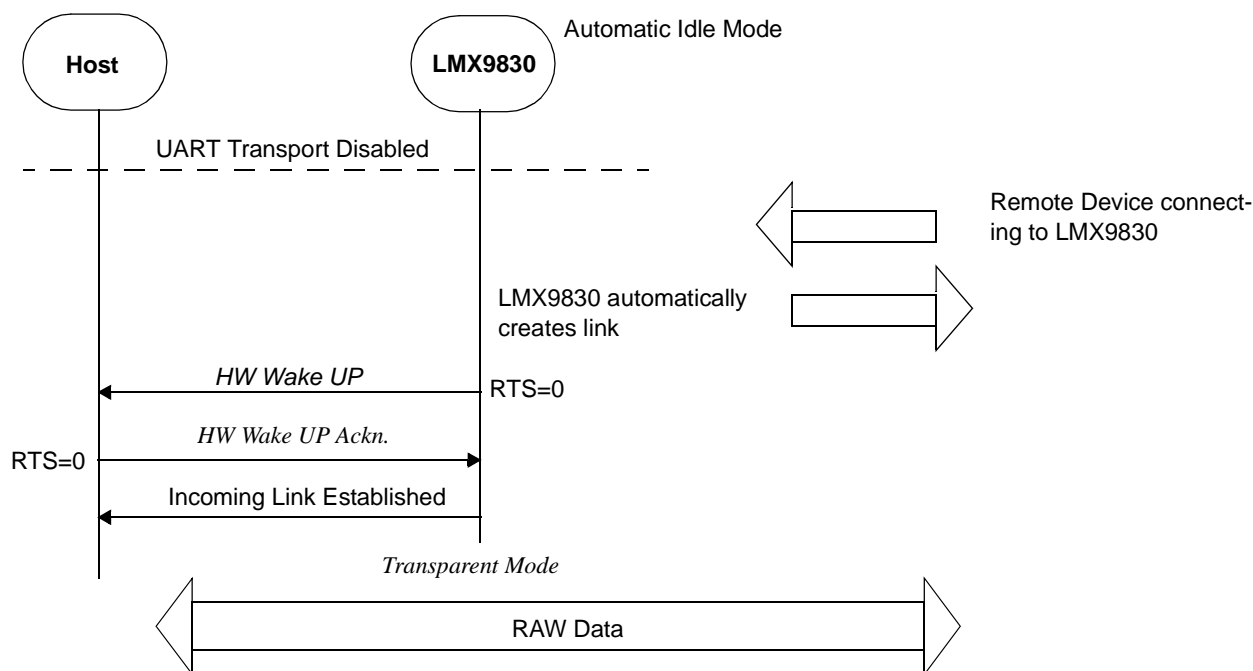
Host

LMX9830

Automatic Idle Mode

UART Transport Disabled

Remote Device connecting to LMX9830

LMX9830 automatically creates link

HW Wake UP

RTS=0

HW Wake UP Ackn.

RTS=0

Incoming Link Established

Transparent Mode

RAW Data